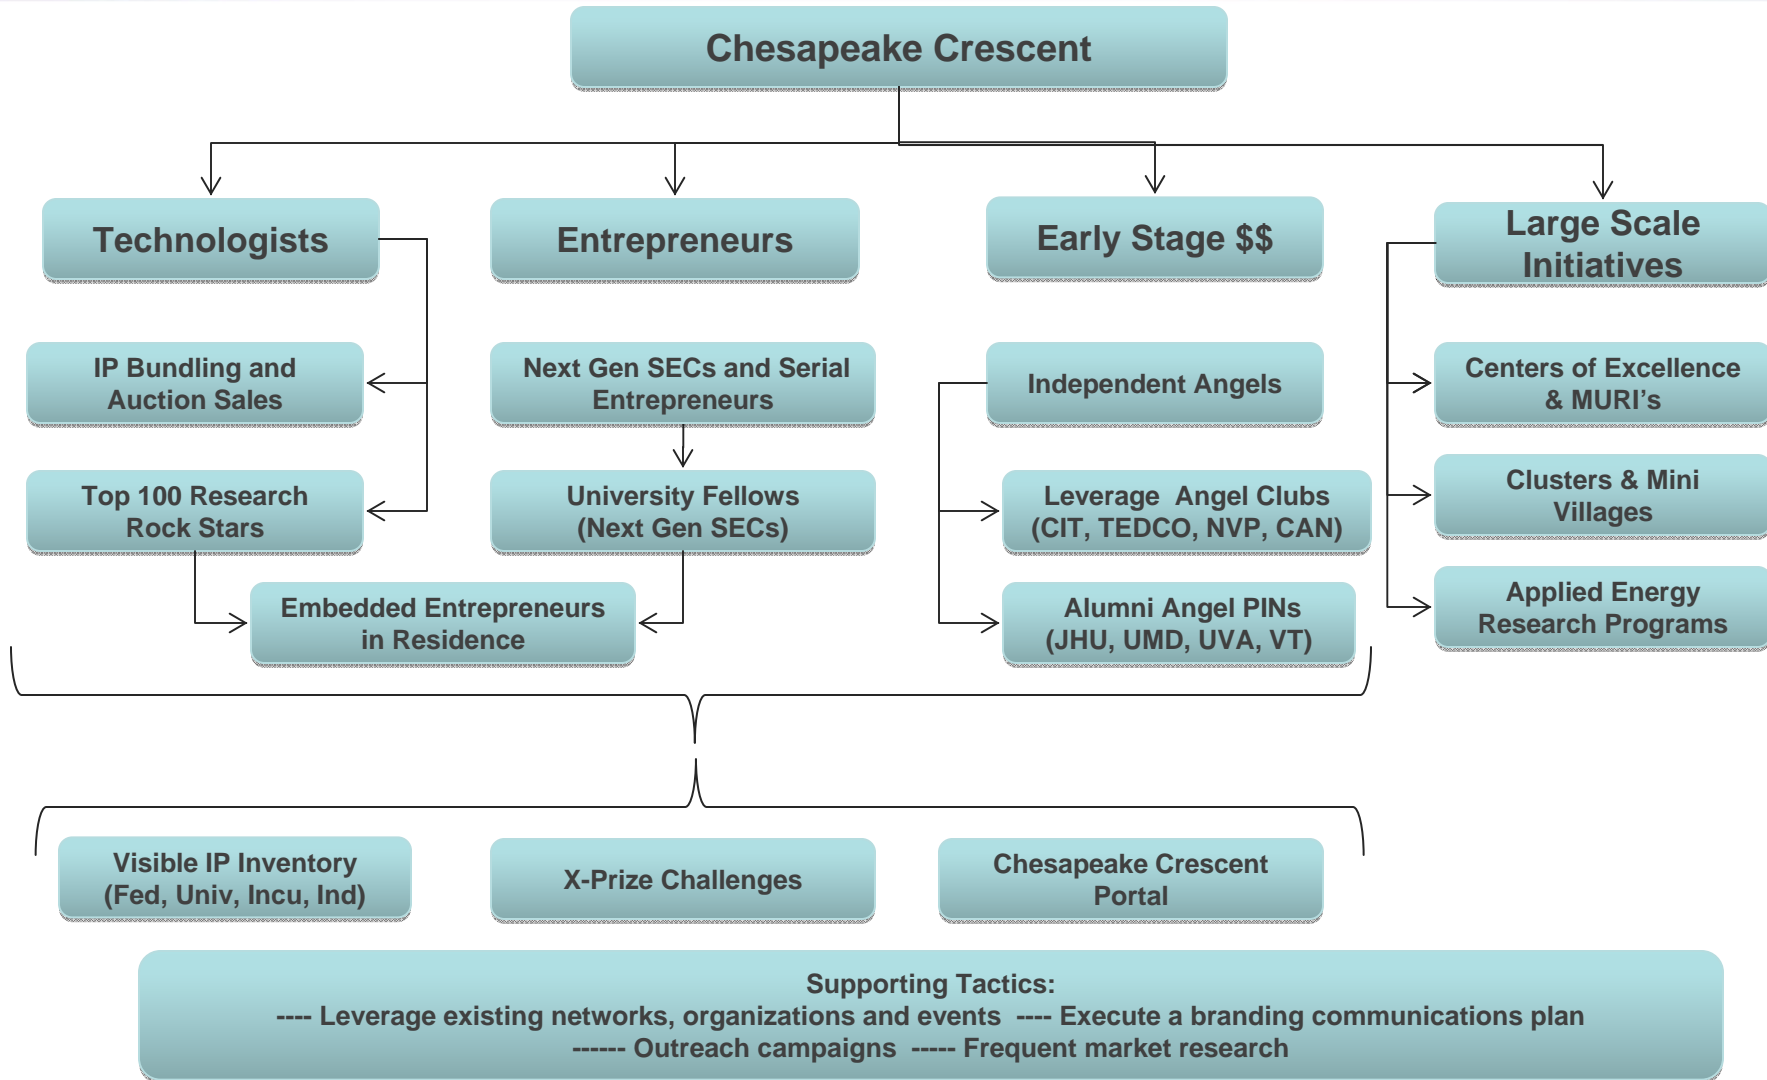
Chesapeake Crescent

Technologists

Entrepreneurs

Early Stage $$

Large Scale Initiatives

IP Bundling and Auction Sales

Top 100 Research Rock Stars

Next Gen SECs and Serial Entrepreneurs

University Fellows (Next Gen SECs)

Embedded Entrepreneurs in Residence

Independent Angels

Leverage Angel Clubs (CIT, TEDCO, NVP, CAN)

Alumni Angel PINs (JHU, UMD, UVA, VT)

Centers of Excellence & MURI's

Clusters & Mini Villages

Applied Energy Research Programs

Visible IP Inventory (Fed, Univ, Incu, Ind)

X-Prize Challenges

Chesapeake Crescent Portal

Supporting Tactics:
---- Leverage existing networks, organizations and events ---- Execute a branding communications plan
------ Outreach campaigns ----- Frequent market research